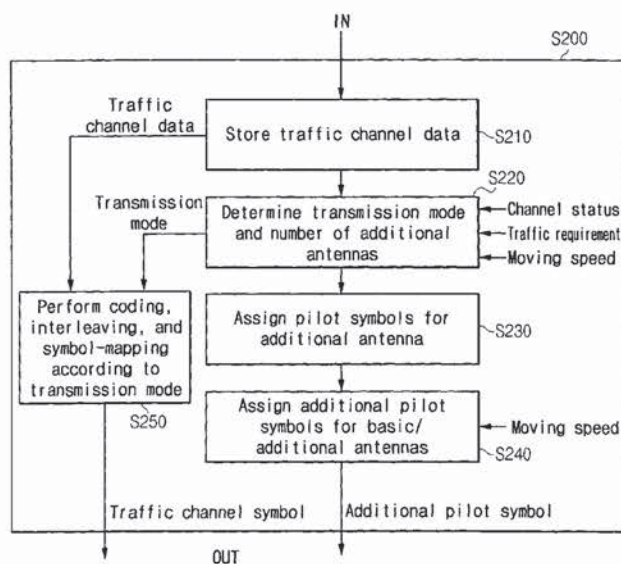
IN

S200

Traffic channel data

Store traffic channel data

S210

S220

Transmission mode

Determine transmission mode and number of additional antennas

Channel status

Traffic requirement

Moving speed

Perform coding, interleaving, and symbol-mapping according to transmission mode

S250

Assign pilot symbols for additional antenna

S230

Assign additional pilot symbols for basic/ additional antennas

Moving speed

S240

Traffic channel symbol

Additional pilot symbol

OUT